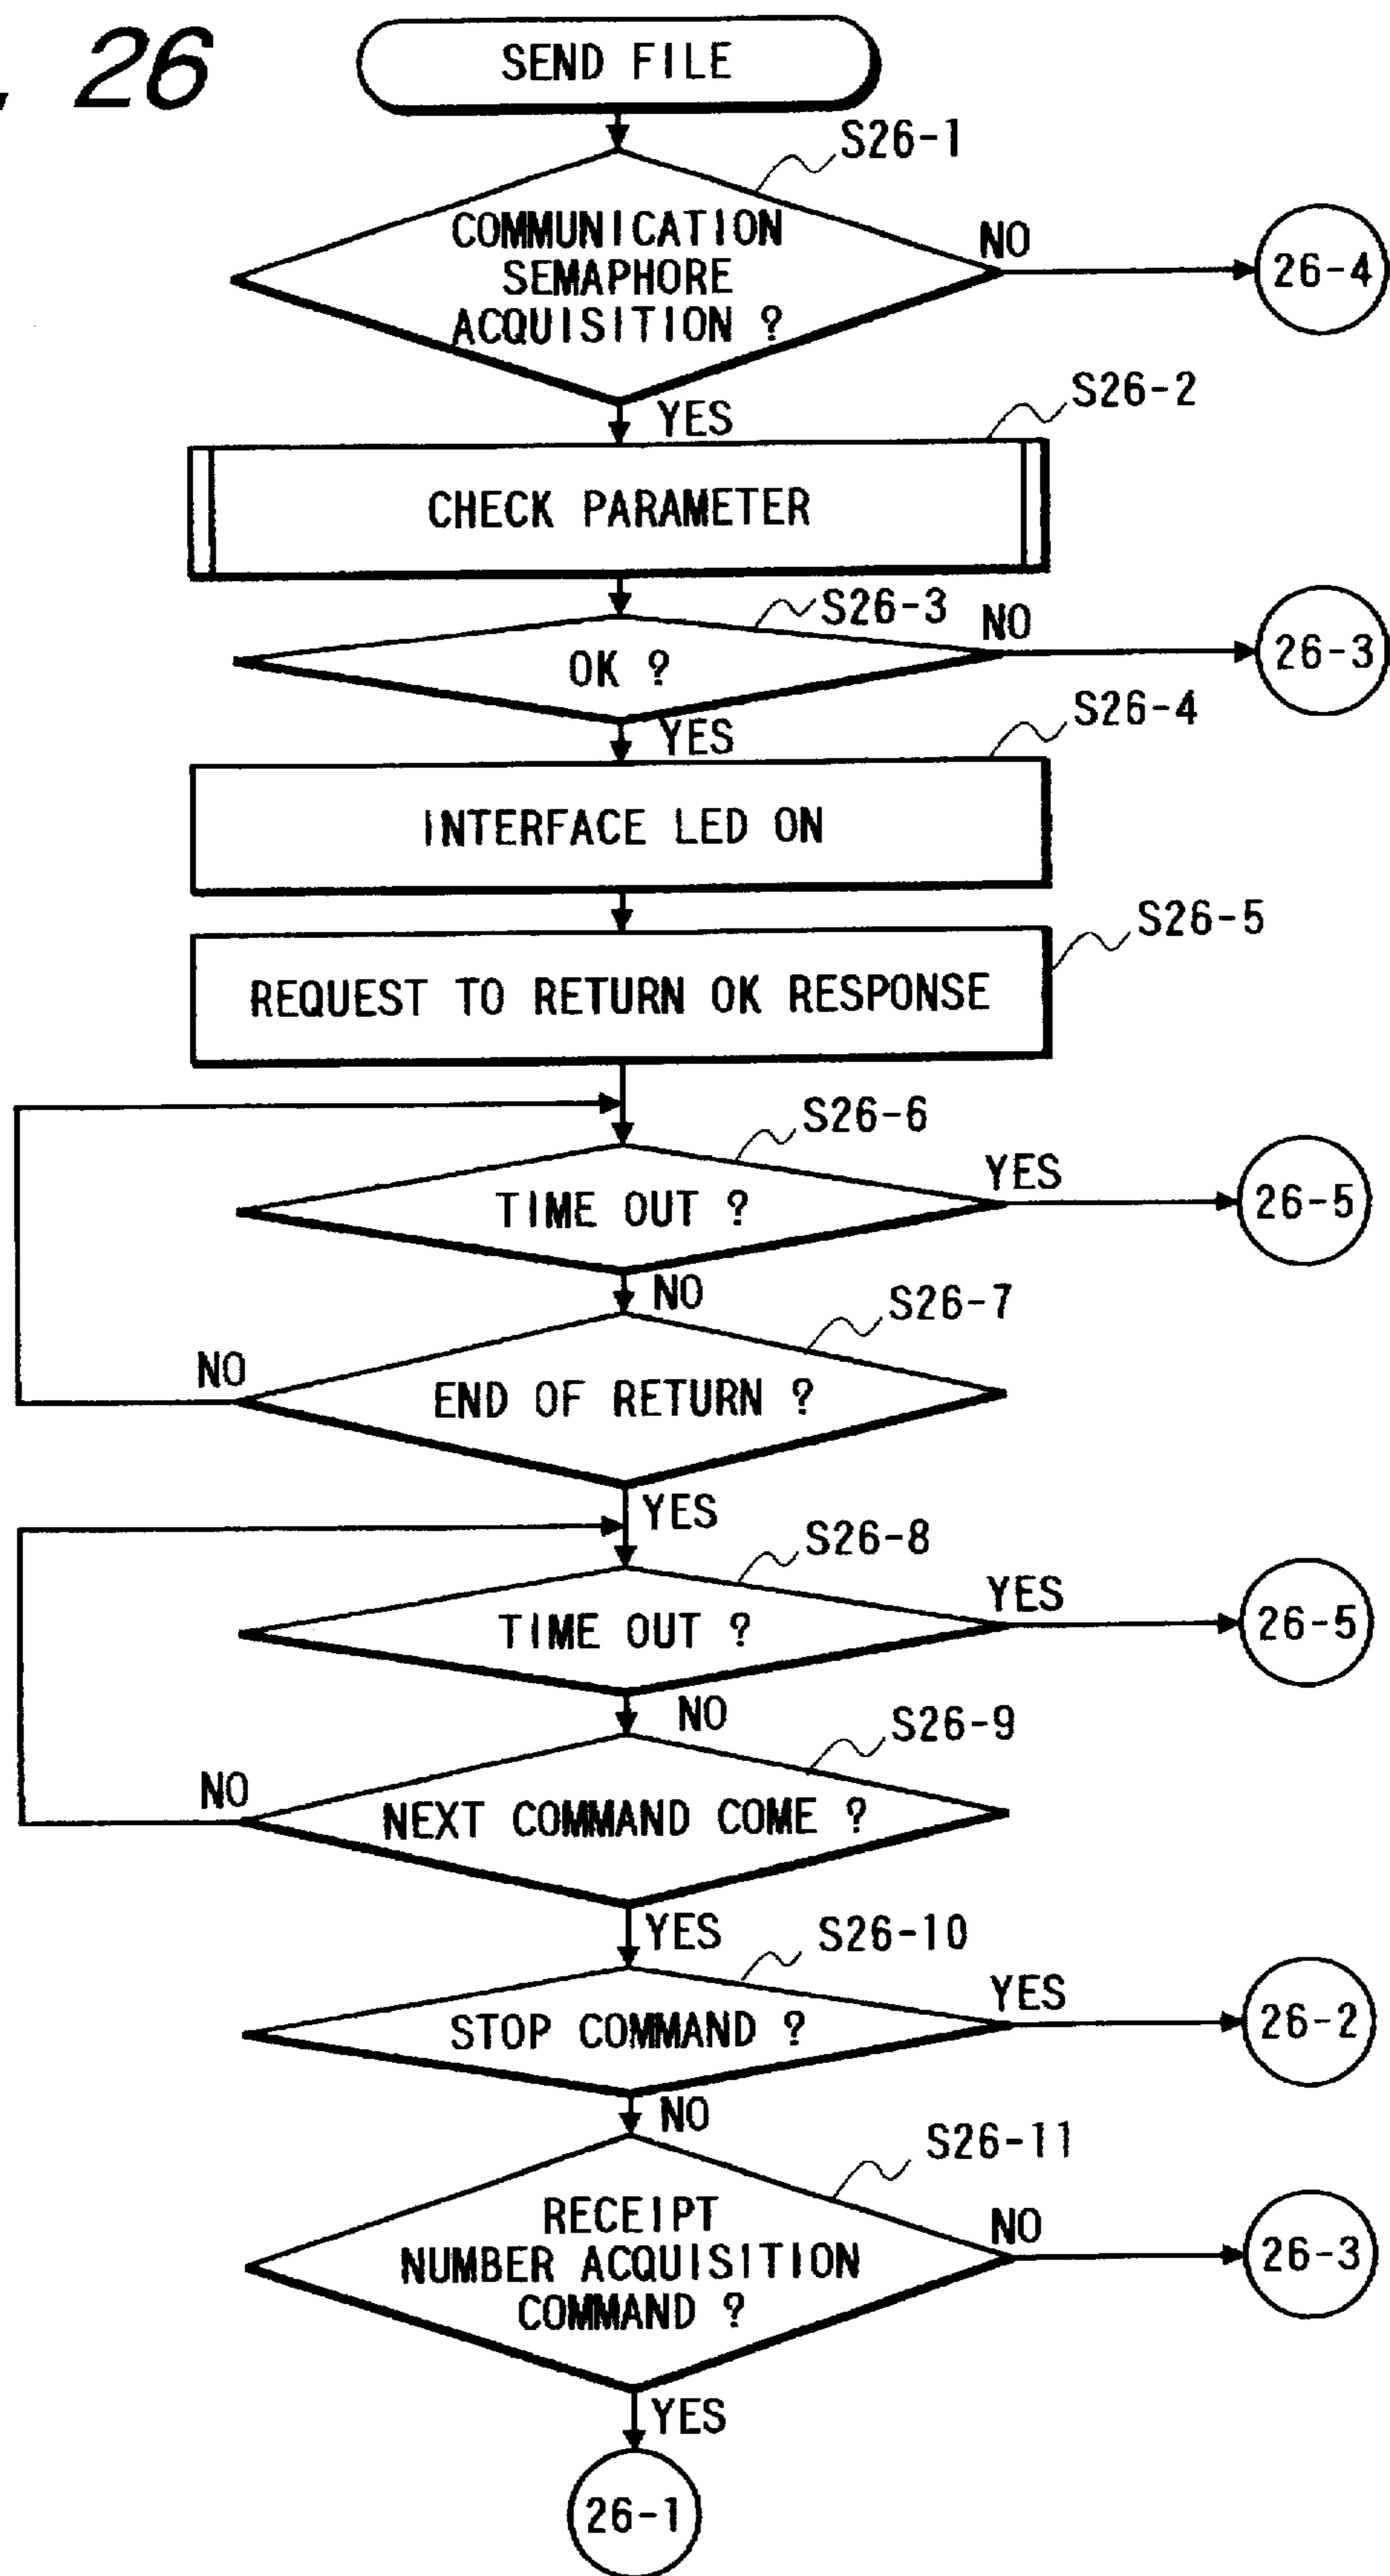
26

SEND FILE

S26-1

COMMUNICATION SEMAPHORE ACQUISITION ?

NO

26-4

YES

S26-2

CHECK PARAMETER

S26-3

OK ?

NO

26-3

YES

S26-4

INTERFACE LED ON

S26-5

REQUEST TO RETURN OK RESPONSE

S26-6

TIME OUT ?

YES

26-5

NO

S26-7

NO

END OF RETURN ?

YES

S26-8

TIME OUT ?

YES

26-5

NO

S26-9

NO

NEXT COMMAND COME ?

YES

S26-10

STOP COMMAND ?

YES

26-2

NO

S26-11

RECEIPT NUMBER ACQUISITION COMMAND ?

NO

26-3

YES

26-1